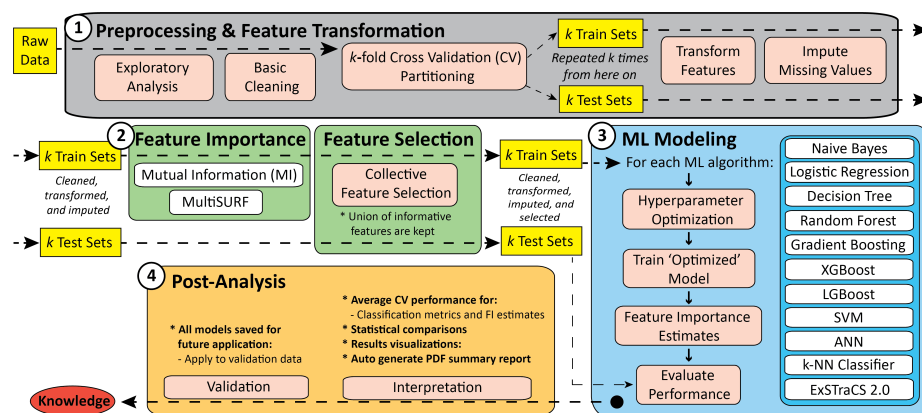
Raw Data

1 Preprocessing & Feature Transformation

Exploratory Analysis

Basic Cleaning

k-fold Cross Validation (CV) Partitioning

k Train Sets

Repeated k times from here on

k Test Sets

Transform Features

Impute Missing Values

k Train Sets

Cleaned, transformed, and imputed

k Test Sets

2 Feature Importance

Mutual Information (MI)

MultiSURF

Feature Selection

Collective Feature Selection

* Union of informative features are kept

k Train Sets

Cleaned, transformed, imputed, and selected

k Test Sets

3 ML Modeling

For each ML algorithm:

Hyperparameter Optimization

Train 'Optimized' Model

Feature Importance Estimates

Evaluate Performance

Naive Bayes

Logistic Regression

Decision Tree

Random Forest

Gradient Boosting

XGBoost

LGBoost

SVM

ANN

k-NN Classifier

ExSTraCS 2.0

4 Post-Analysis

* All models saved for future application:
- Apply to validation data

* Average CV performance for:
- Classification metrics and FI estimates
* Statistical comparisons
* Results visualizations:
* Auto generate PDF summary report

Validation

Interpretation

Knowledge